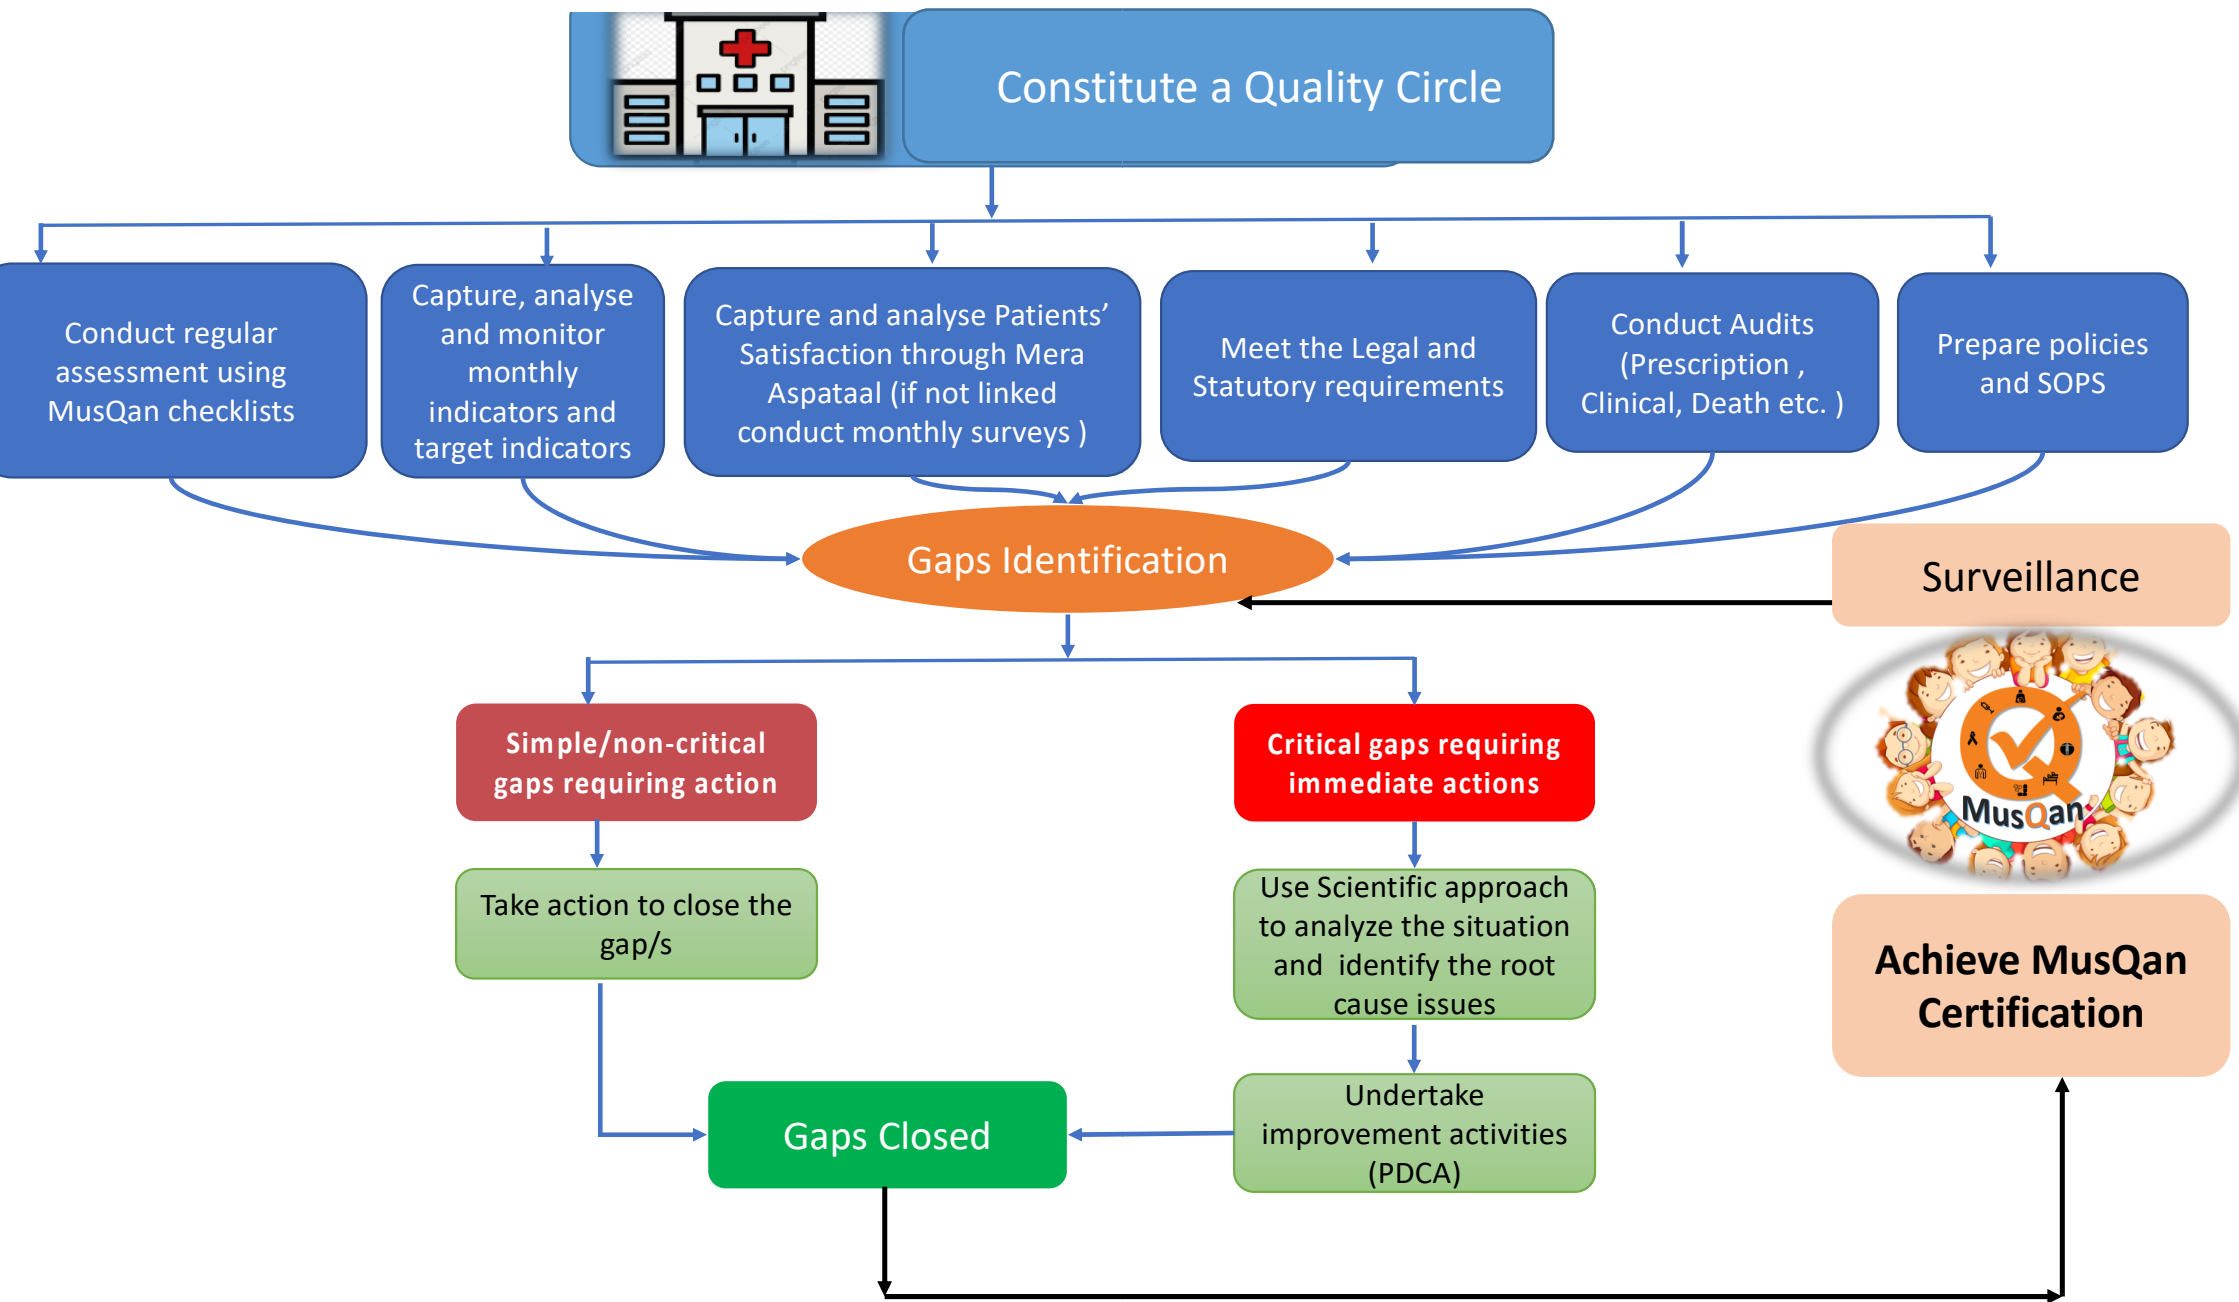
Constitute a Quality Circle

Conduct regular assessment using MusQan checklists

Capture, analyse and monitor monthly indicators and target indicators

Capture and analyse Patients' Satisfaction through Mera Aspataal (if not linked conduct monthly surveys )

Meet the Legal and Statutory requirements

Conduct Audits (Prescription , Clinical, Death etc. )

Prepare policies and SOPS

Gaps Identification

Surveillance

MusQan

Simple/non-critical gaps requiring action

Critical gaps requiring immediate actions

Take action to close the gap/s

Use Scientific approach to analyze the situation and identify the root cause issues

Achieve MusQan Certification

Undertake improvement activities (PDCA)

Gaps Closed